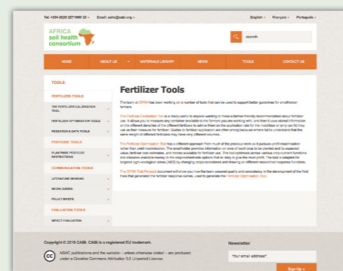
Tel: +254 (0)20 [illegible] Email: ashc@cabi.org

English | Français | Português

AFRICA soil health consortium

search

HOME | ABOUT US | MATERIALS LIBRARY | NEWS | TOOLS | CONTACT

TOOLS

Fertilizer Tools

FERTILIZER TOOLS

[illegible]

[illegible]

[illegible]

POSTCARD TOOLS

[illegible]

COMMUNICATION TOOLS

LITERATURE REVIEWS

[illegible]

POLICY BRIEFS

EVALUATION TOOLS

IMPACT EVALUATION

Copyright © 2018 CABI. CABI is a registered EU trademark.

Newsletter

Your email address*

Sign Up